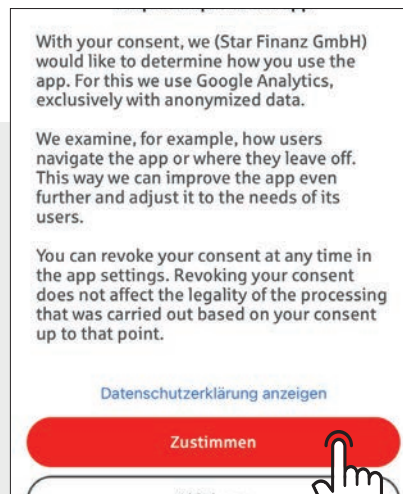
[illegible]

With your consent, we (Star Finanz GmbH) would like to determine how you use the app. For this we use Google Analytics, exclusively with anonymized data.

We examine, for example, how users navigate the app or where they leave off. This way we can improve the app even further and adjust it to the needs of its users.

You can revoke your consent at any time in the app settings. Revoking your consent does not affect the legality of the processing that was carried out based on your consent up to that point.

Datenschutzerklärung anzeigen

Zustimmen

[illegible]